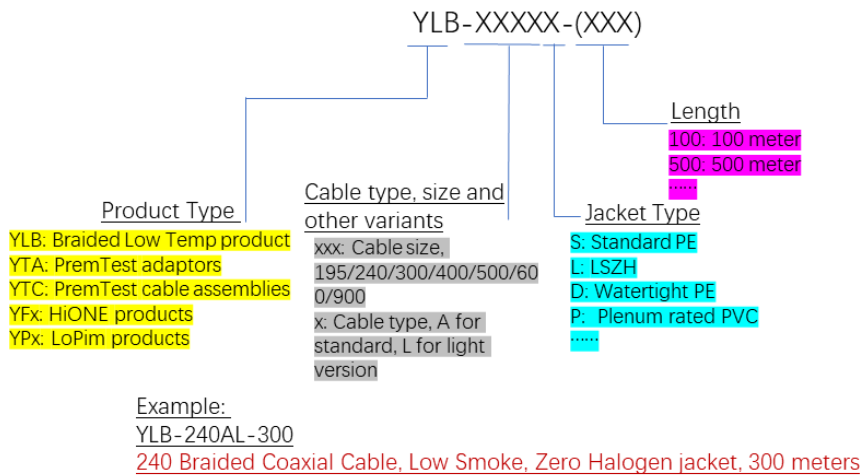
YLB-XXXXX-(XXX)

Length
100: 100 meter
500: 500 meter
......

Product Type
YLB: Braided Low Temp product
YTA: PremTest adaptors
YTC: PremTest cable assemblies
YFx: HiONE products
YPx: LoPim products

Cable type, size and other variants
xxx: Cable size, 195/240/300/400/500/600/900
x: Cable type, A for standard, L for light version

Jacket Type
S: Standard PE
L: LSZH
D: Watertight PE
P: Plenum rated PVC
......

Example:
YLB-240AL-300
240 Braided Coaxial Cable, Low Smoke, Zero Halogen jacket, 300 meters